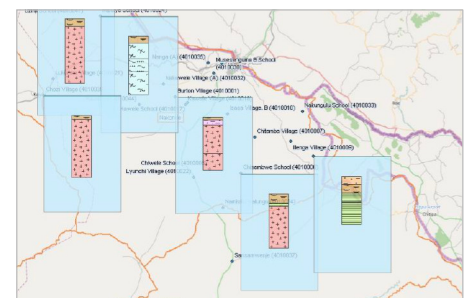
Mwenga (4010036)
Musengabanga B School (4010038)
Nawele Village (A) (4010032)
Burton Village (4010001)
Nakungulu School (4010033)
age. B (4010016)
Chitambo Village (4010007)
Benge Village (4010008)
Chiwele School
Lyunchi Village (4010022)
Chisankwe School (4010000)
Shesh Village (40100
School
Sanya
Village (40100
Village (4010037)